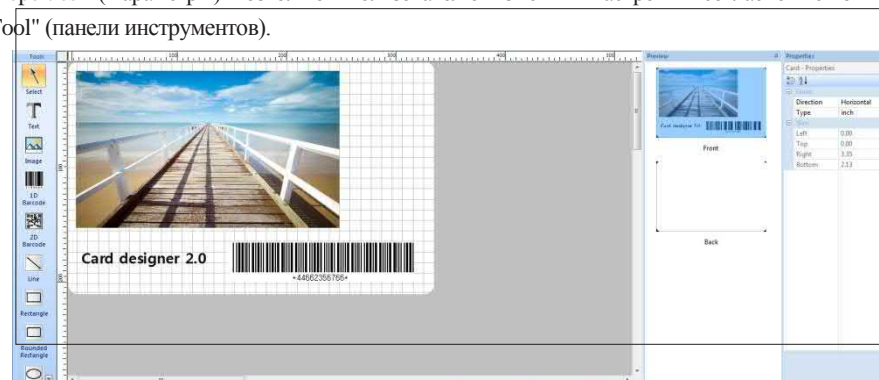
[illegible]
Tool" (панели инструментов).

Tools
Select
Text
Image
1D Barcode
2D Barcode
Line
Rectangle
Rounded Rectangle

100
200
300
400

Card designer 2.0
*44662356765*

Preview
Card designer 2.0
Front
Back

Properties
Card - Properties
Direction Horizontal
Type inch
Left 0.00
Top 0.00
Right 3.35
Bottom 2.13